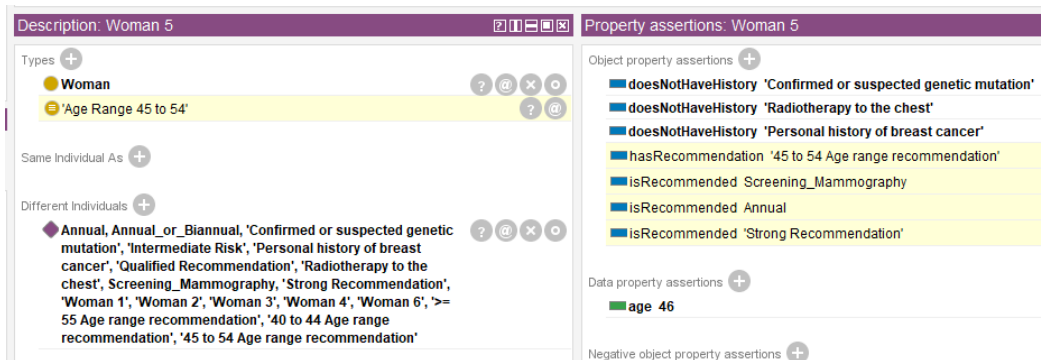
Description: Woman 5

Types

Woman

'Age Range 45 to 54'

Same Individual As

Different Individuals

Annual, Annual_or_Biannual, 'Confirmed or suspected genetic mutation', 'Intermediate Risk', 'Personal history of breast cancer', 'Qualified Recommendation', 'Radiotherapy to the chest', Screening_Mammography, 'Strong Recommendation', 'Woman 1', 'Woman 2', 'Woman 3', 'Woman 4', 'Woman 6', '>= 55 Age range recommendation', '40 to 44 Age range recommendation', '45 to 54 Age range recommendation'

Property assertions: Woman 5

Object property assertions

doesNotHaveHistory 'Confirmed or suspected genetic mutation'

doesNotHaveHistory 'Radiotherapy to the chest'

doesNotHaveHistory 'Personal history of breast cancer'

hasRecommendation '45 to 54 Age range recommendation'

isRecommended Screening_Mammography

isRecommended Annual

isRecommended 'Strong Recommendation'

Data property assertions

age 46

Negative object property assertions